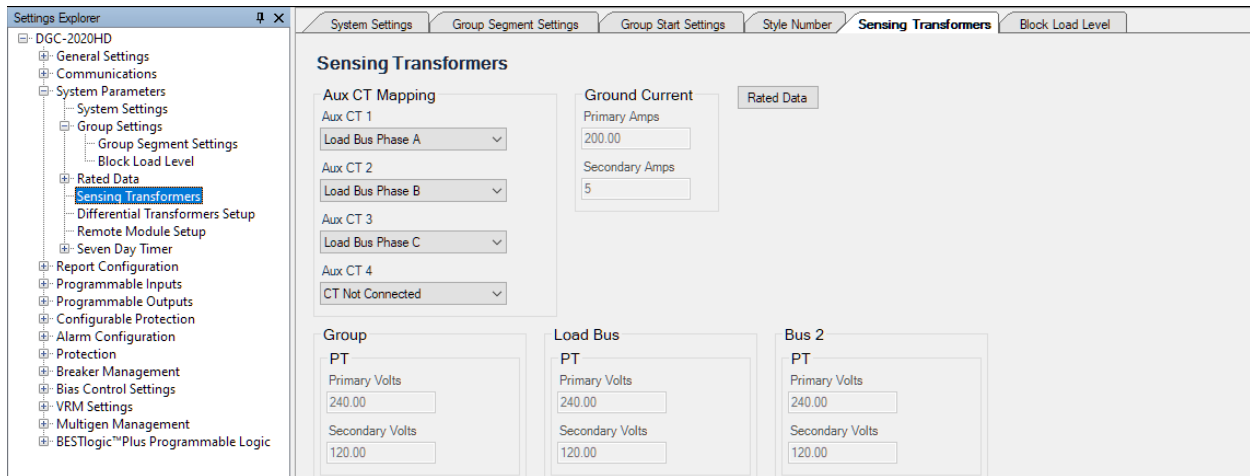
Settings Explorer
DGC-2020HD
General Settings
Communications
System Parameters
System Settings
Group Settings
Group Segment Settings
Block Load Level
Rated Data
Sensing Transformers
Differential Transformers Setup
Remote Module Setup
Seven Day Timer
Report Configuration
Programmable Inputs
Programmable Outputs
Configurable Protection
Alarm Configuration
Protection
Breaker Management
Bias Control Settings
VRM Settings
Multigen Management
BESTlogic™Plus Programmable Logic

System Settings | Group Segment Settings | Group Start Settings | Style Number | Sensing Transformers | Block Load Level

Sensing Transformers

Aux CT Mapping
Aux CT 1
Load Bus Phase A
Aux CT 2
Load Bus Phase B
Aux CT 3
Load Bus Phase C
Aux CT 4
CT Not Connected

Ground Current
Primary Amps
200.00
Secondary Amps
5

Rated Data

Group
PT
Primary Volts
240.00
Secondary Volts
120.00

Load Bus
PT
Primary Volts
240.00
Secondary Volts
120.00

Bus 2
PT
Primary Volts
240.00
Secondary Volts
120.00